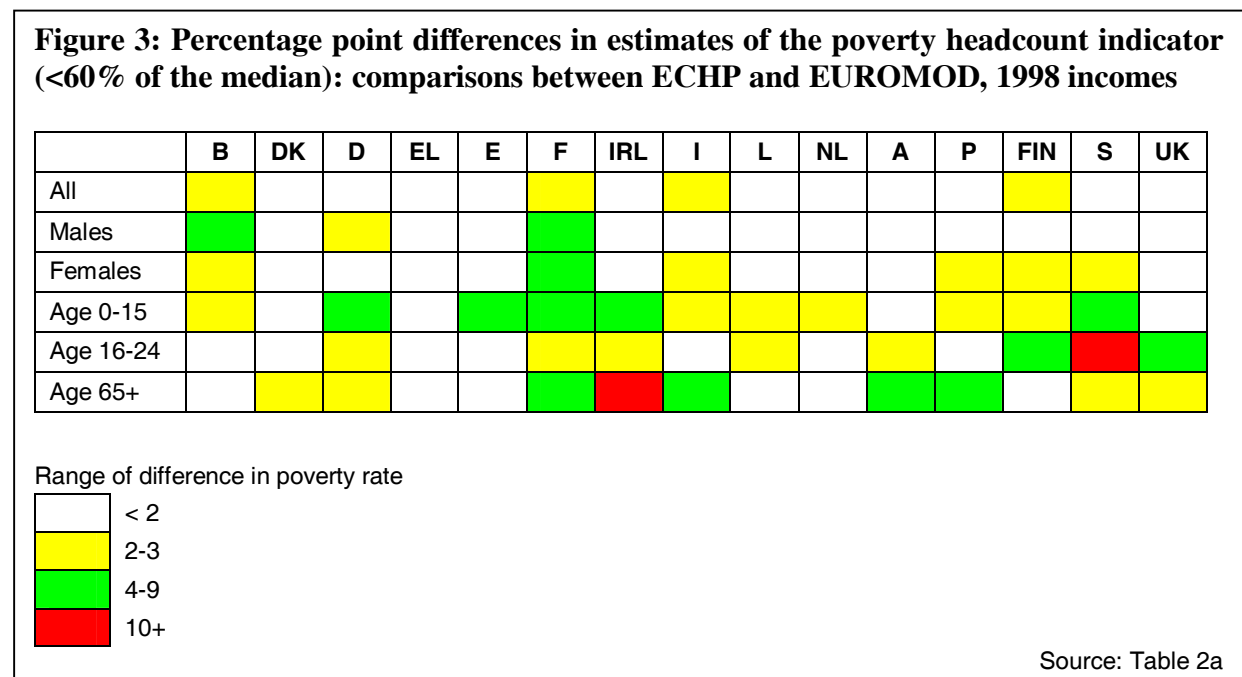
**Figure 3: Percentage point differences in estimates of the poverty headcount indicator (<60% of the median): comparisons between ECHP and EUROMOD, 1998 incomes**

| | B | DK | D | EL | E | F | IRL | I | L | NL | A | P | FIN | S | UK |
|---|---|---|---|---|---|---|---|---|---|---|---|---|---|---|---|
| All | | | | | | | | | | | | | | | |
| Males | | | | | | | | | | | | | | | |
| Females | | | | | | | | | | | | | | | |
| Age 0-15 | | | | | | | | | | | | | | | |
| Age 16-24 | | | | | | | | | | | | | | | |
| Age 65+ | | | | | | | | | | | | | | | |

Range of difference in poverty rate
< 2
2-3
4-9
10+

Source: Table 2a